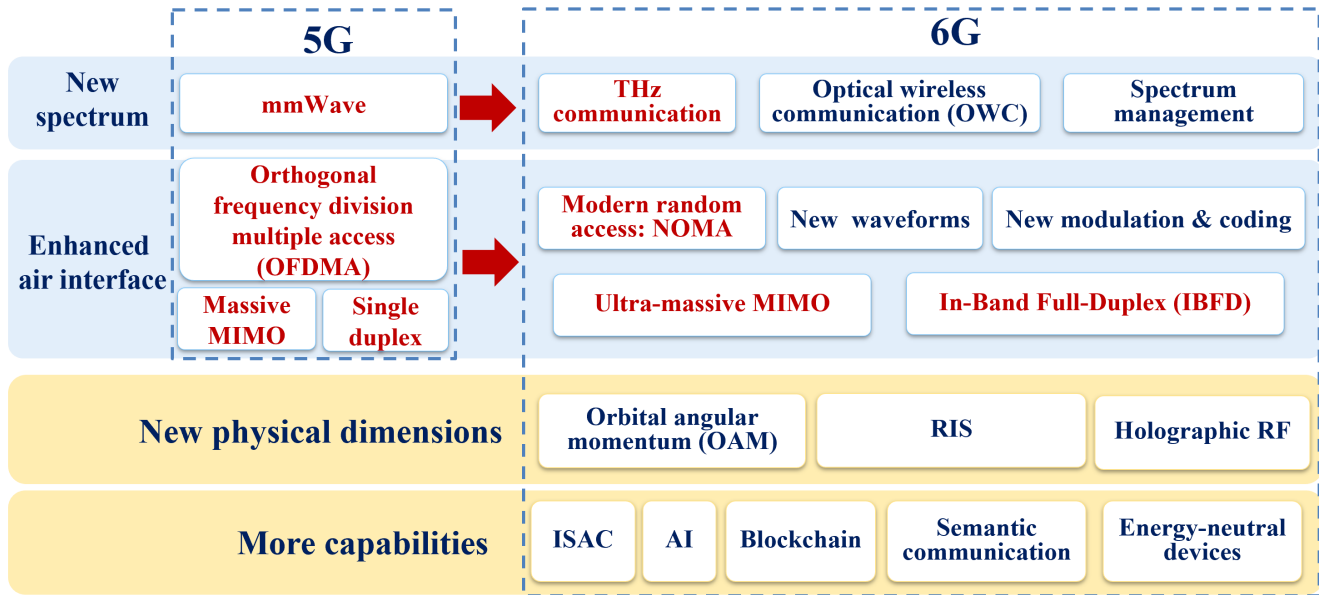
5G

6G

New spectrum

mmWave

THz communication

Optical wireless communication (OWC)

Spectrum management

Enhanced air interface

Orthogonal frequency division multiple access (OFDMA)

Massive MIMO

Single duplex

Modern random access: NOMA

New waveforms

New modulation & coding

Ultra-massive MIMO

In-Band Full-Duplex (IBFD)

New physical dimensions

Orbital angular momentum (OAM)

RIS

Holographic RF

More capabilities

ISAC

AI

Blockchain

Semantic communication

Energy-neutral devices